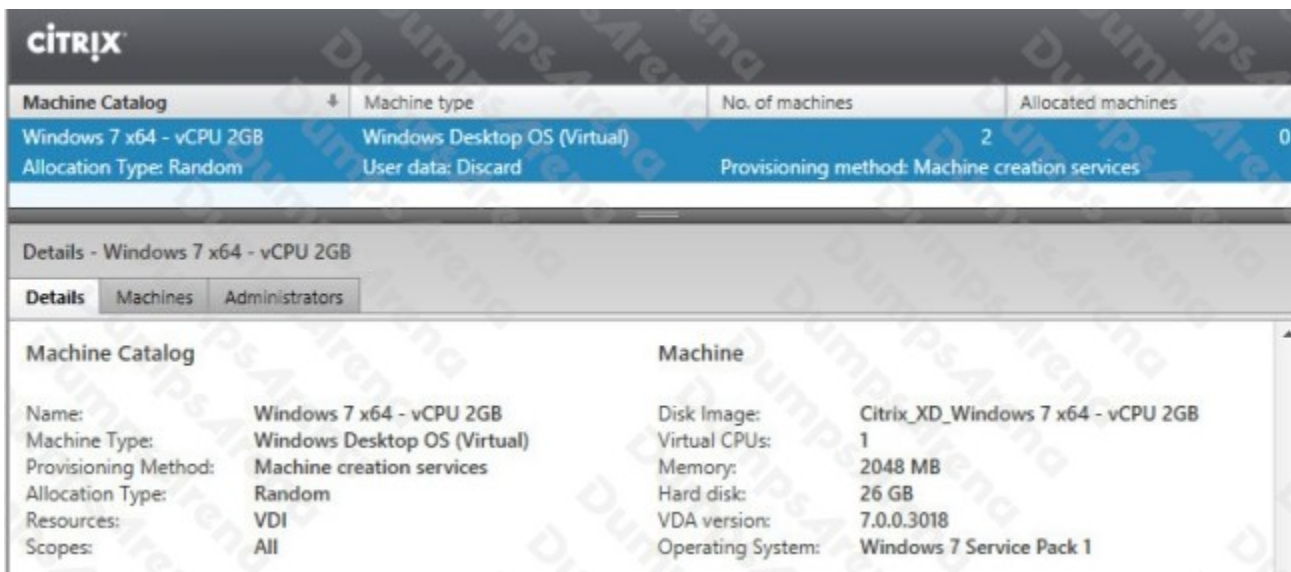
CITRIX

| Machine Catalog | Machine type | No. of machines | Allocated machines |
|---|---|---|---|
| Windows 7 x64 - vCPU 2GB | Windows Desktop OS (Virtual) | 2 | 0 |
| Allocation Type: Random | User data: Discard | Provisioning method: Machine creation services | |

Details - Windows 7 x64 - vCPU 2GB

Details | Machines | Administrators

Machine Catalog

Name: Windows 7 x64 - vCPU 2GB
Machine Type: Windows Desktop OS (Virtual)
Provisioning Method: Machine creation services
Allocation Type: Random
Resources: VDI
Scopes: All

Machine

Disk Image: Citrix_XD_Windows 7 x64 - vCPU 2GB
Virtual CPUs: 1
Memory: 2048 MB
Hard disk: 26 GB
VDA version: 7.0.0.3018
Operating System: Windows 7 Service Pack 1

DumpsArena